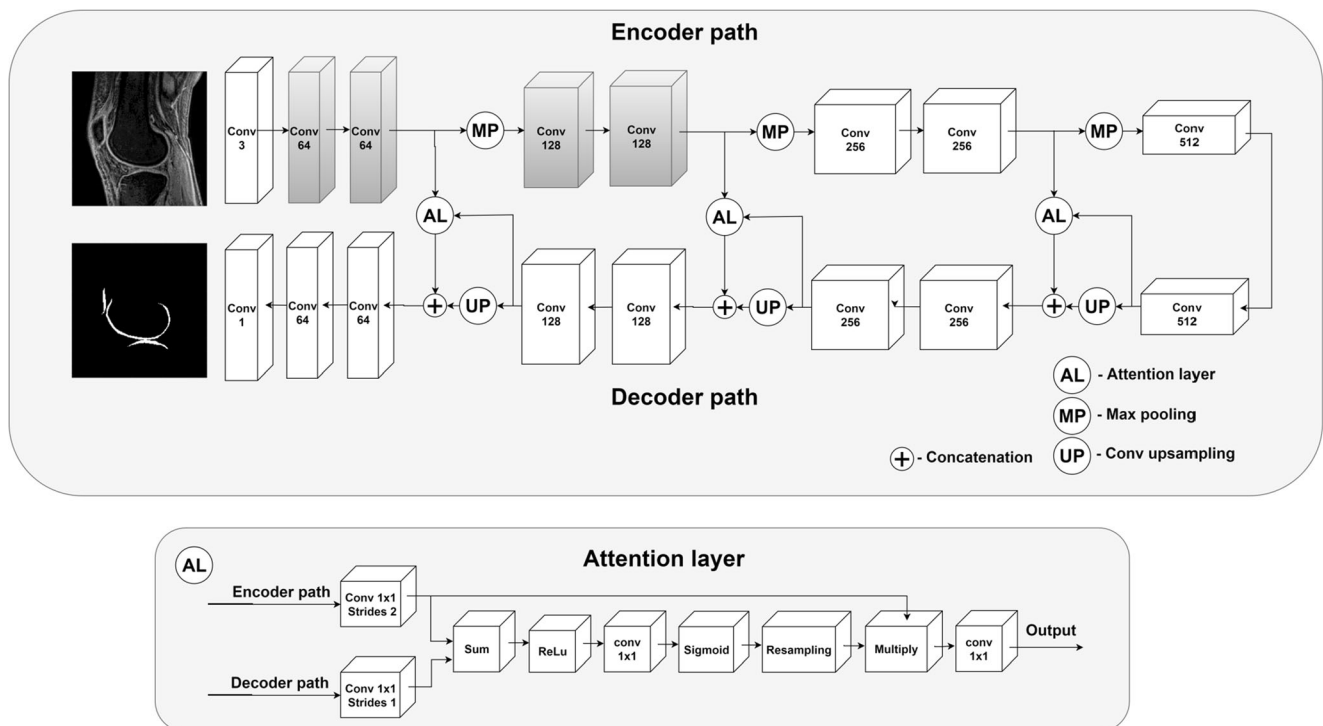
Encoder path

Conv 3
Conv 64
Conv 64
MP
Conv 128
Conv 128
MP
Conv 256
Conv 256
MP
Conv 512

AL
AL
AL

Conv 1
Conv 64
Conv 64
+
UP
Conv 128
Conv 128
+
UP
Conv 256
Conv 256
+
UP
Conv 512

Decoder path

AL - Attention layer
MP - Max pooling
UP - Conv upsampling
+ - Concatenation

AL
Attention layer

Encoder path
Conv 1x1 Strides 2
Decoder path
Conv 1x1 Strides 1
Sum
ReLu
conv 1x1
Sigmoid
Resampling
Multiply
conv 1x1
Output